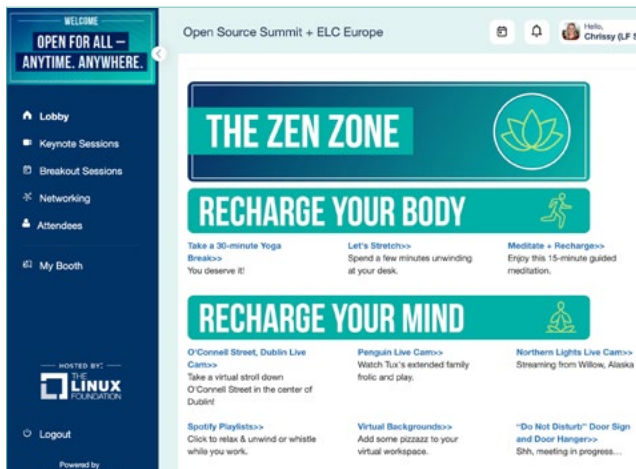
WELCOME
OPEN FOR ALL — ANYTIME. ANYWHERE.

Lobby
Keynote Sessions
Breakout Sessions
Networking
Attendees
My Booth

HOSTED BY:
THE LINUX FOUNDATION

Logout
Powered by

Open Source Summit + ELC Europe

Hello, Chrissy (LF S

THE ZEN ZONE

RECHARGE YOUR BODY

Take a 30-minute Yoga Break>>
You deserve it!

Let's Stretch>>
Spend a few minutes unwinding at your desk.

Meditate + Recharge>>
Enjoy this 15-minute guided meditation.

RECHARGE YOUR MIND

O'Connell Street, Dublin Live Cam>>
Take a virtual stroll down O'Connell Street in the center of Dublin!

Penguin Live Cam>>
Watch Tux's extended family frolic and play.

Northern Lights Live Cam>>
Streaming from Willow, Alaska

Spotify Playlists>>
Click to relax & unwind or whistle while you work.

Virtual Backgrounds>>
Add some pizzazz to your virtual workspace.

"Do Not Disturb" Door Sign and Door Hanger>>
Shh, meeting in progress...